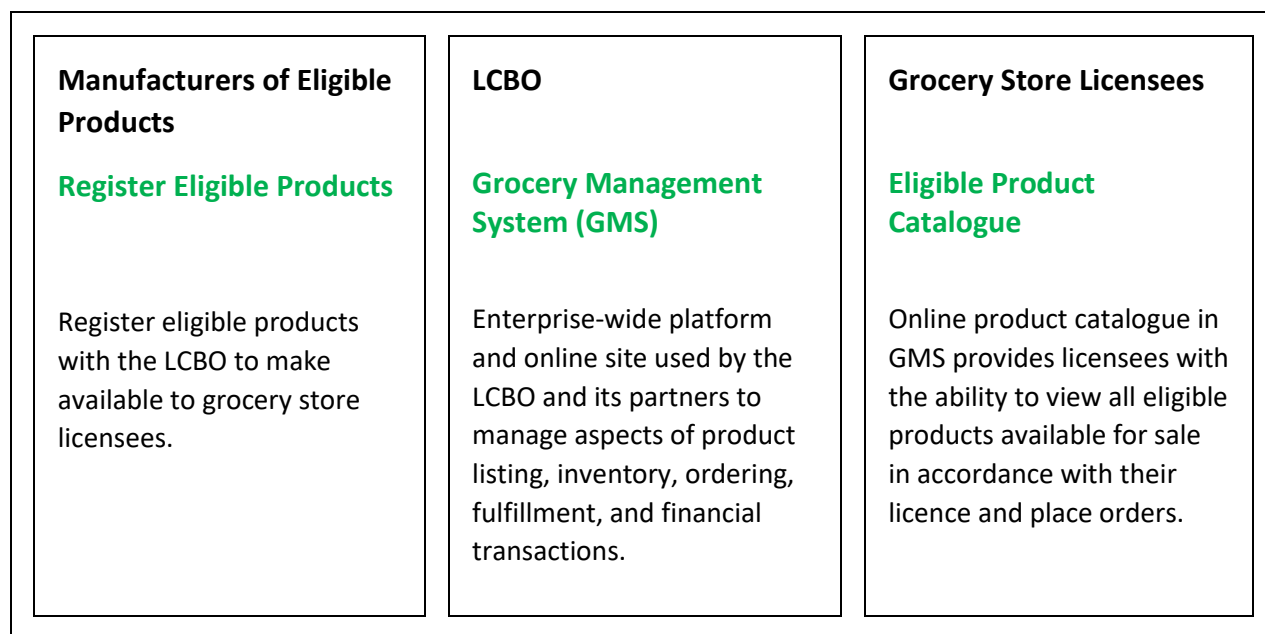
Manufacturers of Eligible Products

Register Eligible Products

Register eligible products with the LCBO to make available to grocery store licensees.

LCBO

Grocery Management System (GMS)

Enterprise-wide platform and online site used by the LCBO and its partners to manage aspects of product listing, inventory, ordering, fulfillment, and financial transactions.

Grocery Store Licensees

Eligible Product Catalogue

Online product catalogue in GMS provides licensees with the ability to view all eligible products available for sale in accordance with their licence and place orders.